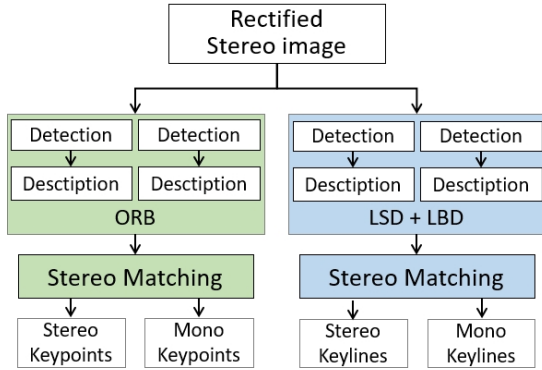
Rectified Stereo image

Detection

Detection

Desctiption

Desctiption

ORB

Stereo Matching

Stereo Keypoints

Mono Keypoints

Detection

Detection

Desctiption

Desctiption

LSD + LBD

Stereo Matching

Stereo Keylines

Mono Keylines